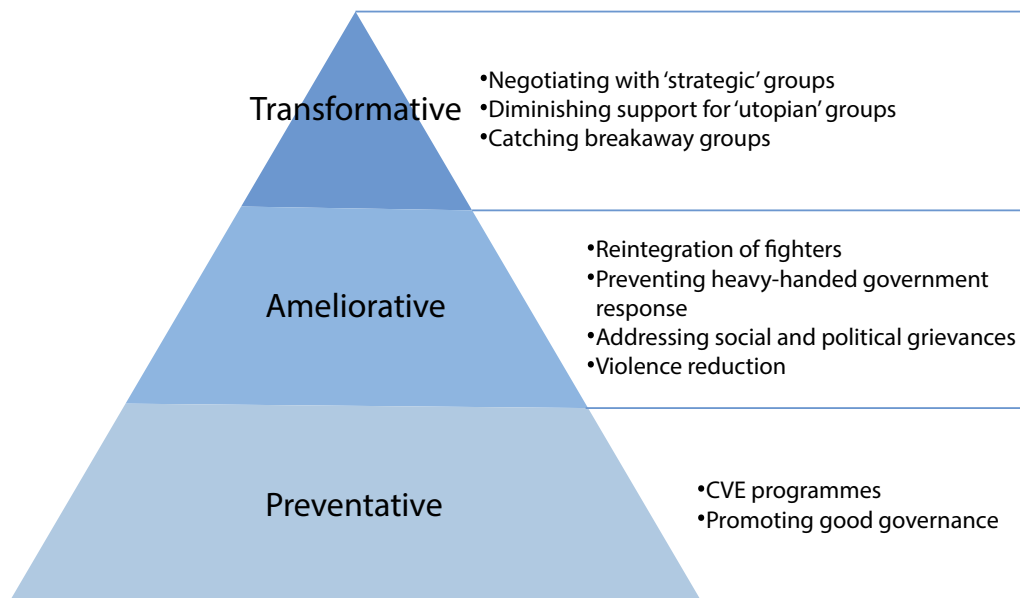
Transformative

•Negotiating with 'strategic' groups
•Diminishing support for 'utopian' groups
•Catching breakaway groups

Ameliorative

•Reintegration of fighters
•Preventing heavy-handed government response
•Addressing social and political grievances
•Violence reduction

Preventative

•CVE programmes
•Promoting good governance